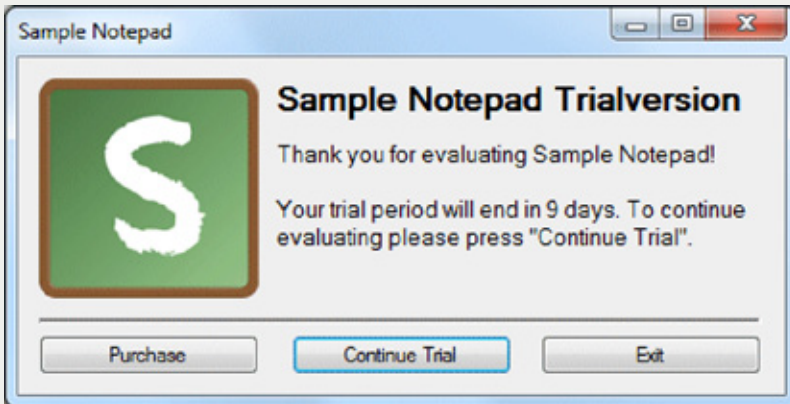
Sample Notepad

S

Sample Notepad Trialversion

Thank you for evaluating Sample Notepad!

Your trial period will end in 9 days. To continue evaluating please press "Continue Trial".

Purchase

Continue Trial

Exit